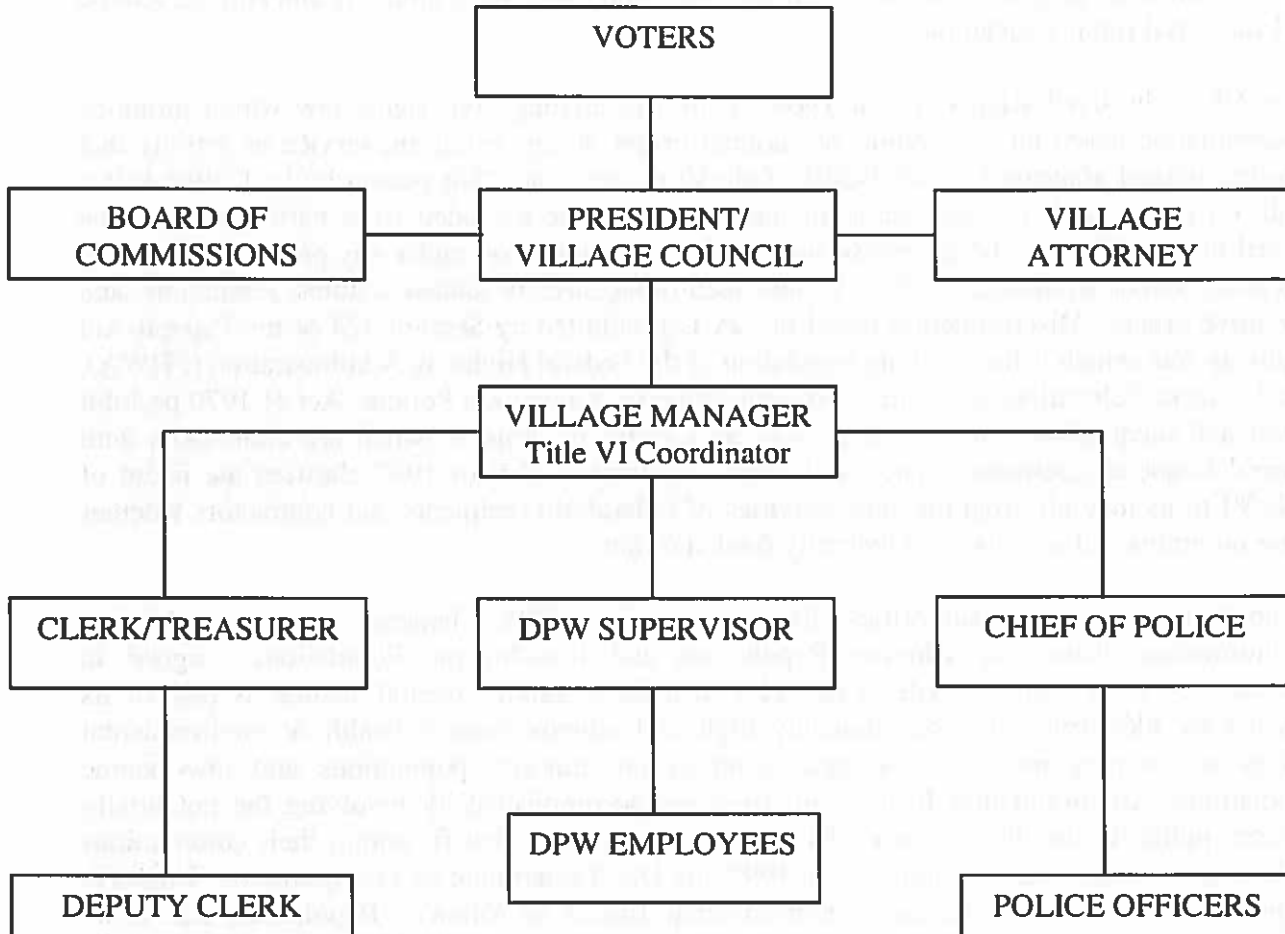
VOTERS

BOARD OF COMMISSIONS

PRESIDENT/ VILLAGE COUNCIL

VILLAGE ATTORNEY

VILLAGE MANAGER
Title VI Coordinator

CLERK/TREASURER

DPW SUPERVISOR

CHIEF OF POLICE

DPW EMPLOYEES

DEPUTY CLERK

POLICE OFFICERS